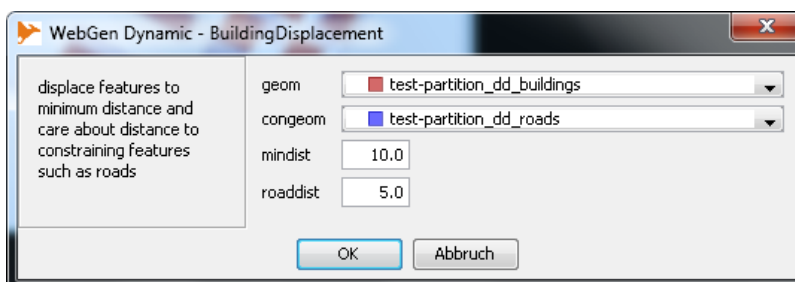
WebGen Dynamic - BuildingDisplacement

displace features to minimum distance and care about distance to constraining features such as roads

geom test-partition_dd_buildings
congeom test-partition_dd_roads
mindist 10.0
roaddist 5.0

OK Abbruch